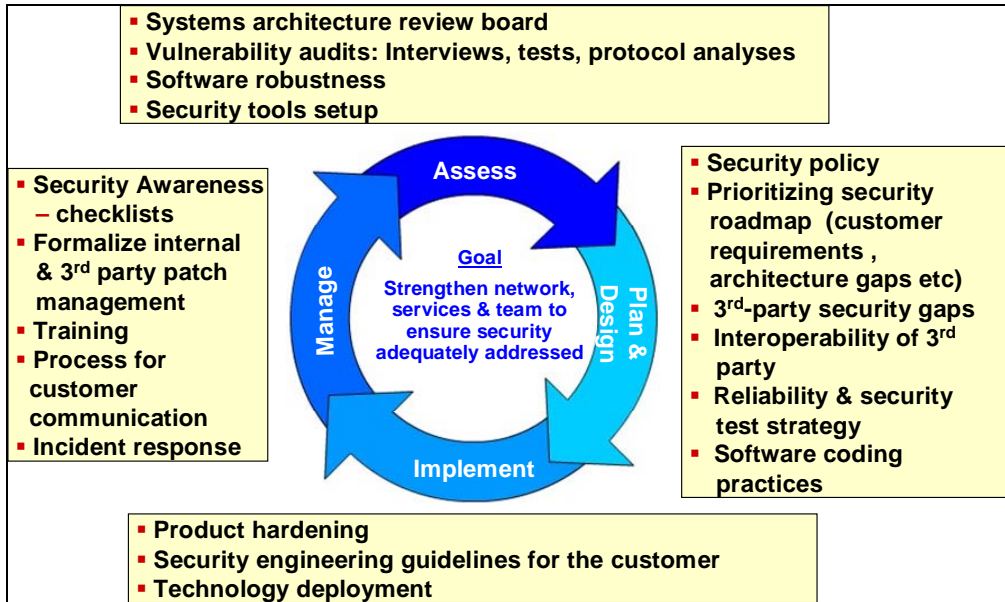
▪ Systems architecture review board
▪ Vulnerability audits: Interviews, tests, protocol analyses
▪ Software robustness
▪ Security tools setup

▪ Security Awareness – checklists
▪ Formalize internal & 3$^{rd}$ party patch management
▪ Training
▪ Process for customer communication
▪ Incident response

Assess

Plan & Design

Implement

Manage

Goal

Strengthen network, services & team to ensure security adequately addressed

▪ Security policy
▪ Prioritizing security roadmap (customer requirements , architecture gaps etc)
▪ 3$^{rd}$-party security gaps
▪ Interoperability of 3$^{rd}$ party
▪ Reliability & security test strategy
▪ Software coding practices

▪ Product hardening
▪ Security engineering guidelines for the customer
▪ Technology deployment